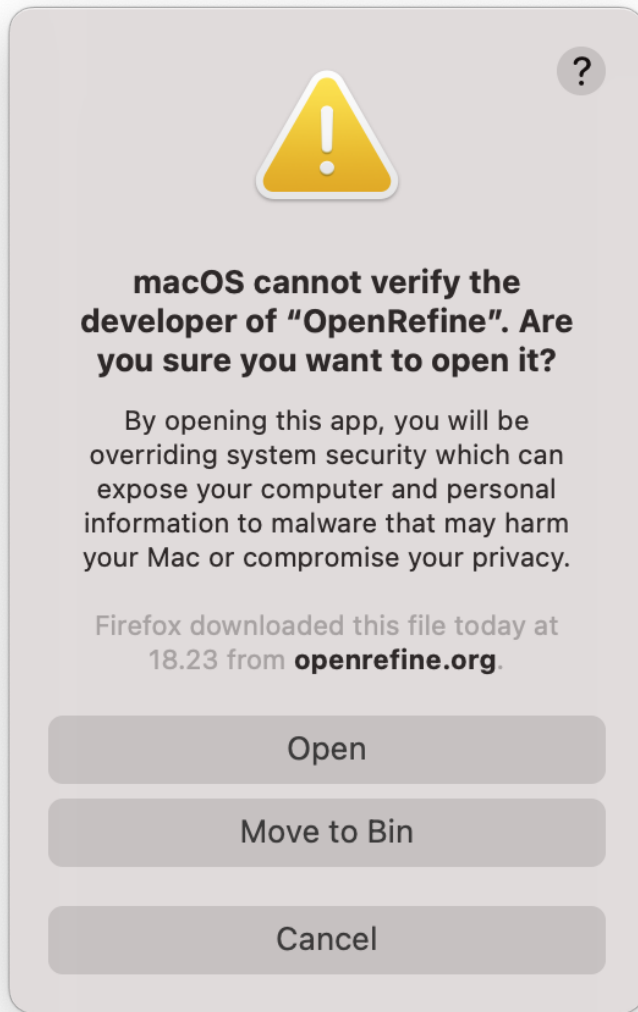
?

macOS cannot verify the developer of “OpenRefine”. Are you sure you want to open it?

By opening this app, you will be overriding system security which can expose your computer and personal information to malware that may harm your Mac or compromise your privacy.

Firefox downloaded this file today at 18.23 from **openrefine.org**.

Open

Move to Bin

Cancel